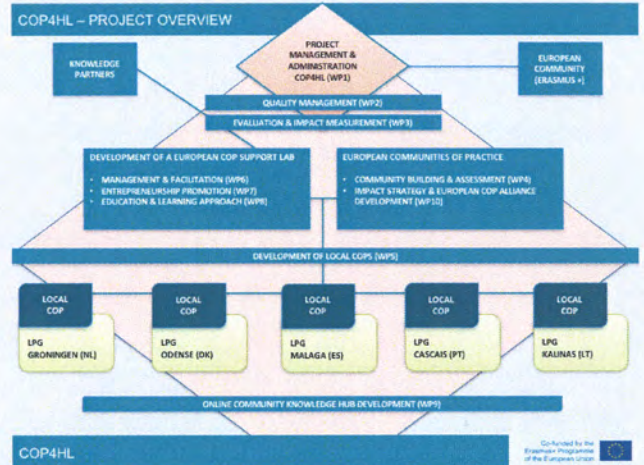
COP4HL – PROJECT OVERVIEW

PROJECT MANAGEMENT & ADMINISTRATION COP4HL (WP1)

KNOWLEDGE PARTNERS

EUROPEAN COMMUNITY (ERASMUS +)

QUALITY MANAGEMENT (WP2)

EVALUATION & IMPACT MEASUREMENT (WP3)

DEVELOPMENT OF A EUROPEAN COP SUPPORT LAB
• MANAGEMENT & FACILITATION (WP6)
• ENTREPRENEURSHIP PROMOTION (WP7)
• EDUCATION & LEARNING APPROACH (WP8)

EUROPEAN COMMUNITIES OF PRACTICE
• COMMUNITY BUILDING & ASSESSMENT (WP4)
• IMPACT STRATEGY & EUROPEAN COP ALLIANCE DEVELOPMENT (WP10)

DEVELOPMENT OF LOCAL COPS (WP5)

LOCAL COP
LPG GRONINGEN (NL)

LOCAL COP
LPG ODENSE (DK)

LOCAL COP
LPG MALAGA (ES)

LOCAL COP
LPG CASCAIS (PT)

LOCAL COP
LPG KALINAS (LT)

ONLINE COMMUNITY KNOWLEDGE HUB DEVELOPMENT (WP9)

COP4HL

Co-funded by the Erasmus+ Programme of the European Union